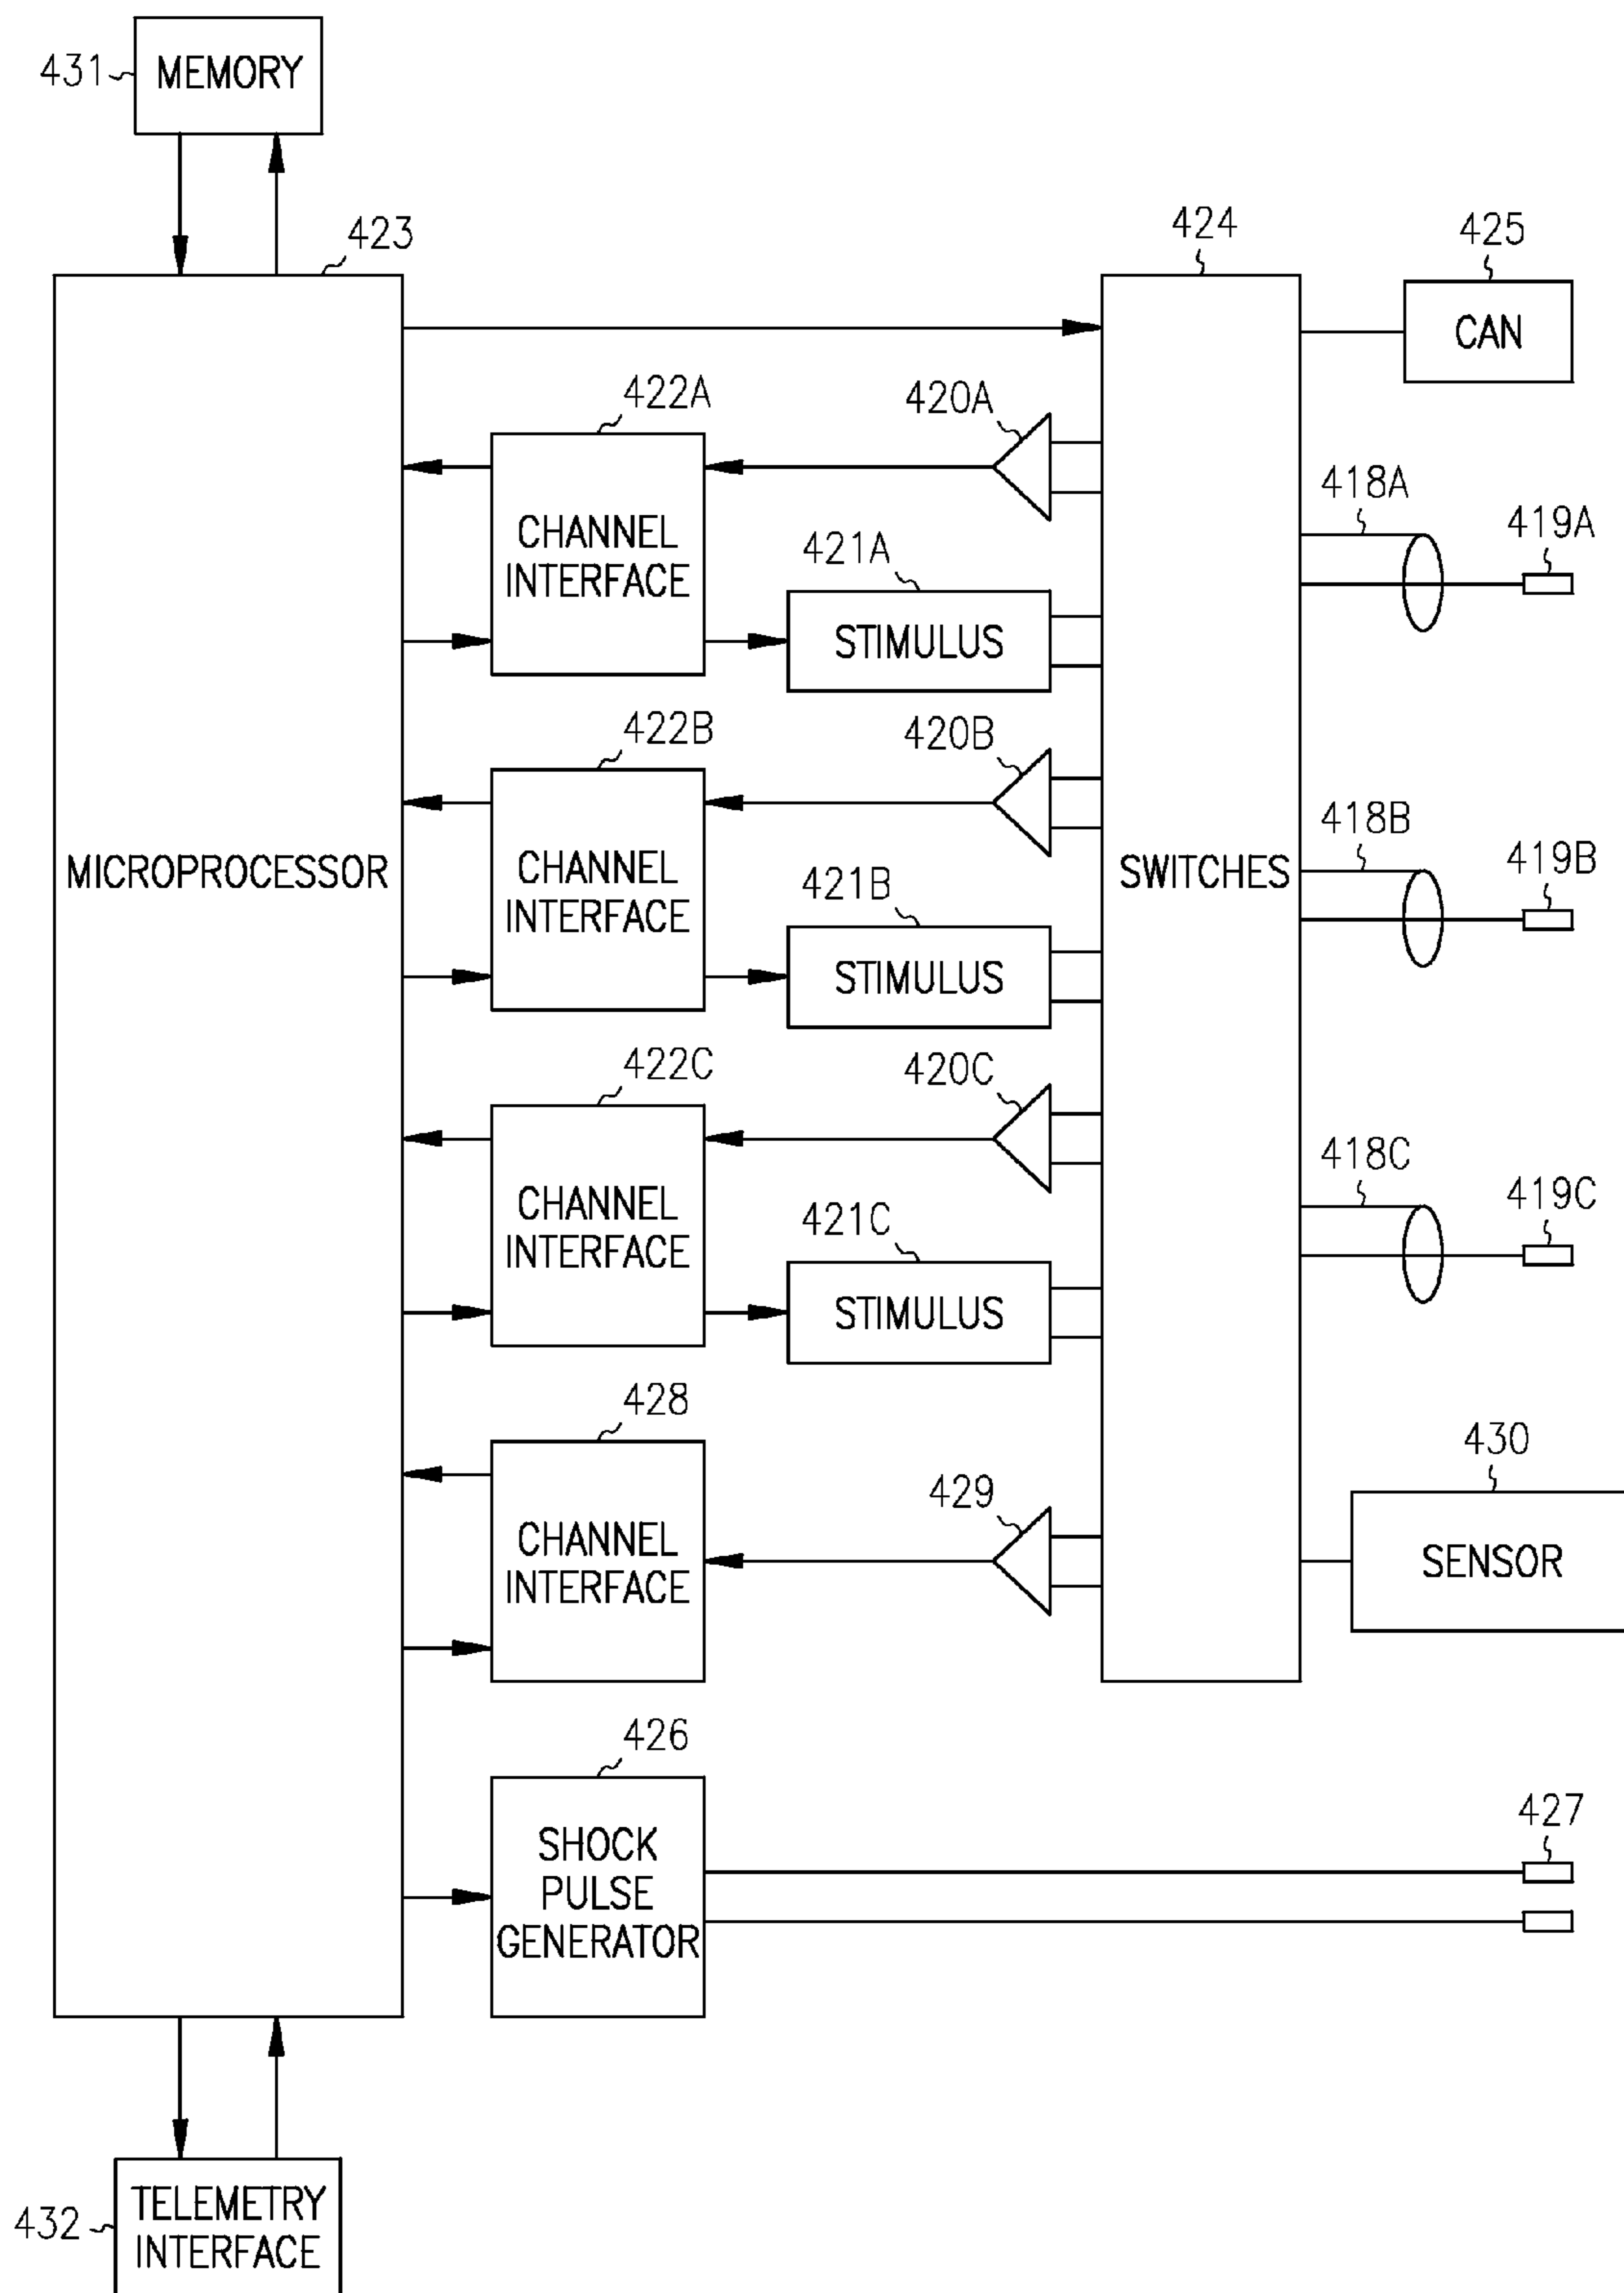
431 MEMORY

423

424

425

CAN

422A

420A

418A

419A

CHANNEL INTERFACE

421A

STIMULUS

422B

420B

418B

419B

MICROPROCESSOR

CHANNEL INTERFACE

SWITCHES

421B

STIMULUS

422C

420C

418C

419C

CHANNEL INTERFACE

421C

STIMULUS

428

430

429

CHANNEL INTERFACE

SENSOR

426

427

SHOCK PULSE GENERATOR

432 TELEMETRY INTERFACE